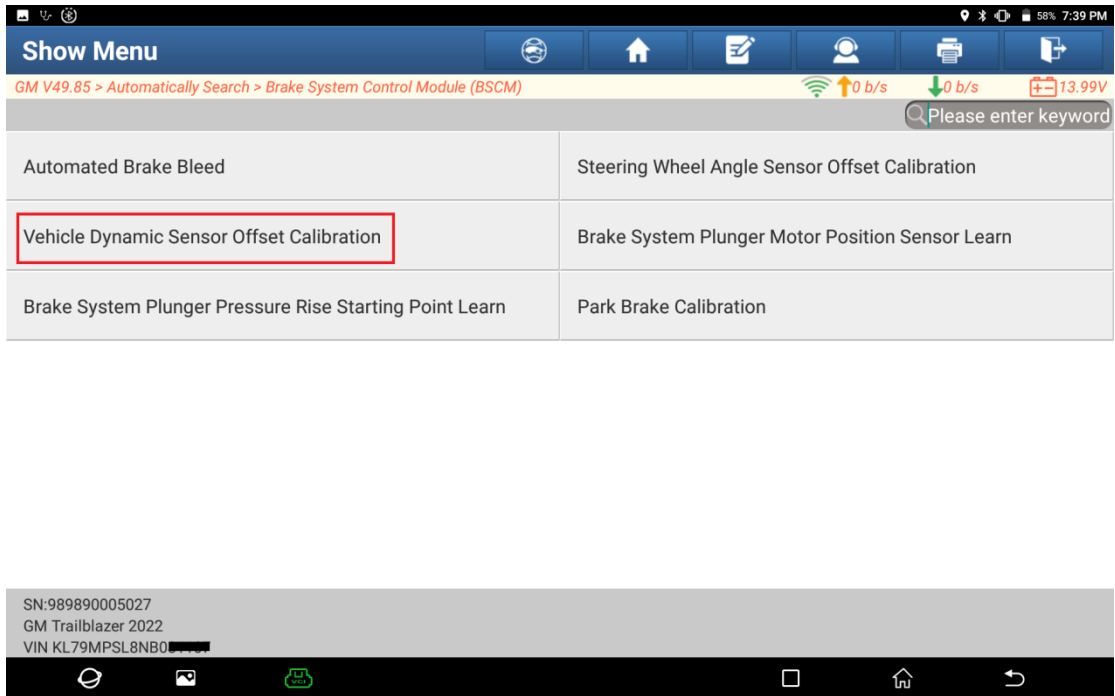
58% 7:39 PM

Show Menu

GM V49.85 > Automatically Search > Brake System Control Module (BSCM)

0 b/s 0 b/s 13.99V

Please enter keyword

| | |
|---|---|
| Automated Brake Bleed | Steering Wheel Angle Sensor Offset Calibration |
| Vehicle Dynamic Sensor Offset Calibration | Brake System Plunger Motor Position Sensor Learn |
| Brake System Plunger Pressure Rise Starting Point Learn | Park Brake Calibration |

SN:989890005027
GM Trailblazer 2022
VIN KL79MPSL8NB0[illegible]

VCI